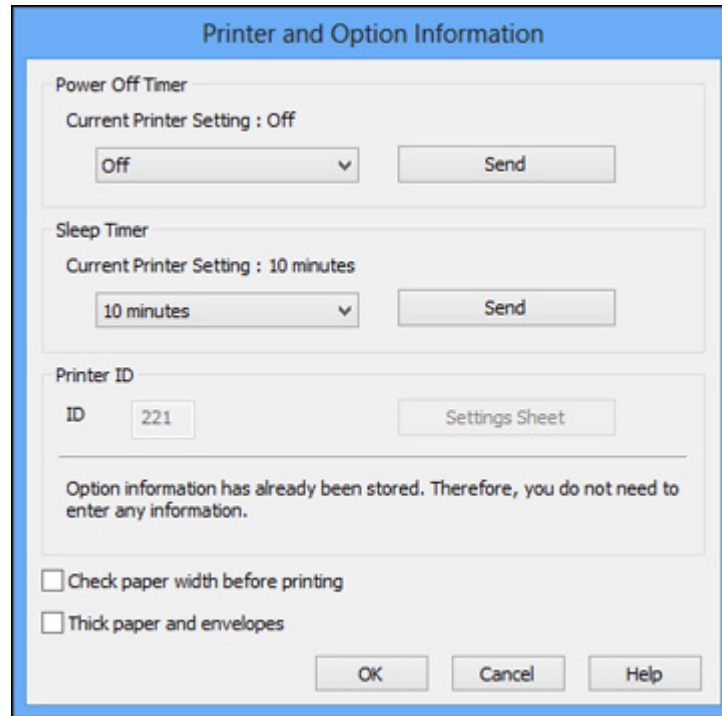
Printer and Option Information

Power Off Timer

Current Printer Setting : Off

Off

Send

Sleep Timer

Current Printer Setting : 10 minutes

10 minutes

Send

Printer ID

ID 221

Settings Sheet

Option information has already been stored. Therefore, you do not need to enter any information.

Check paper width before printing

Thick paper and envelopes

OK

Cancel

Help